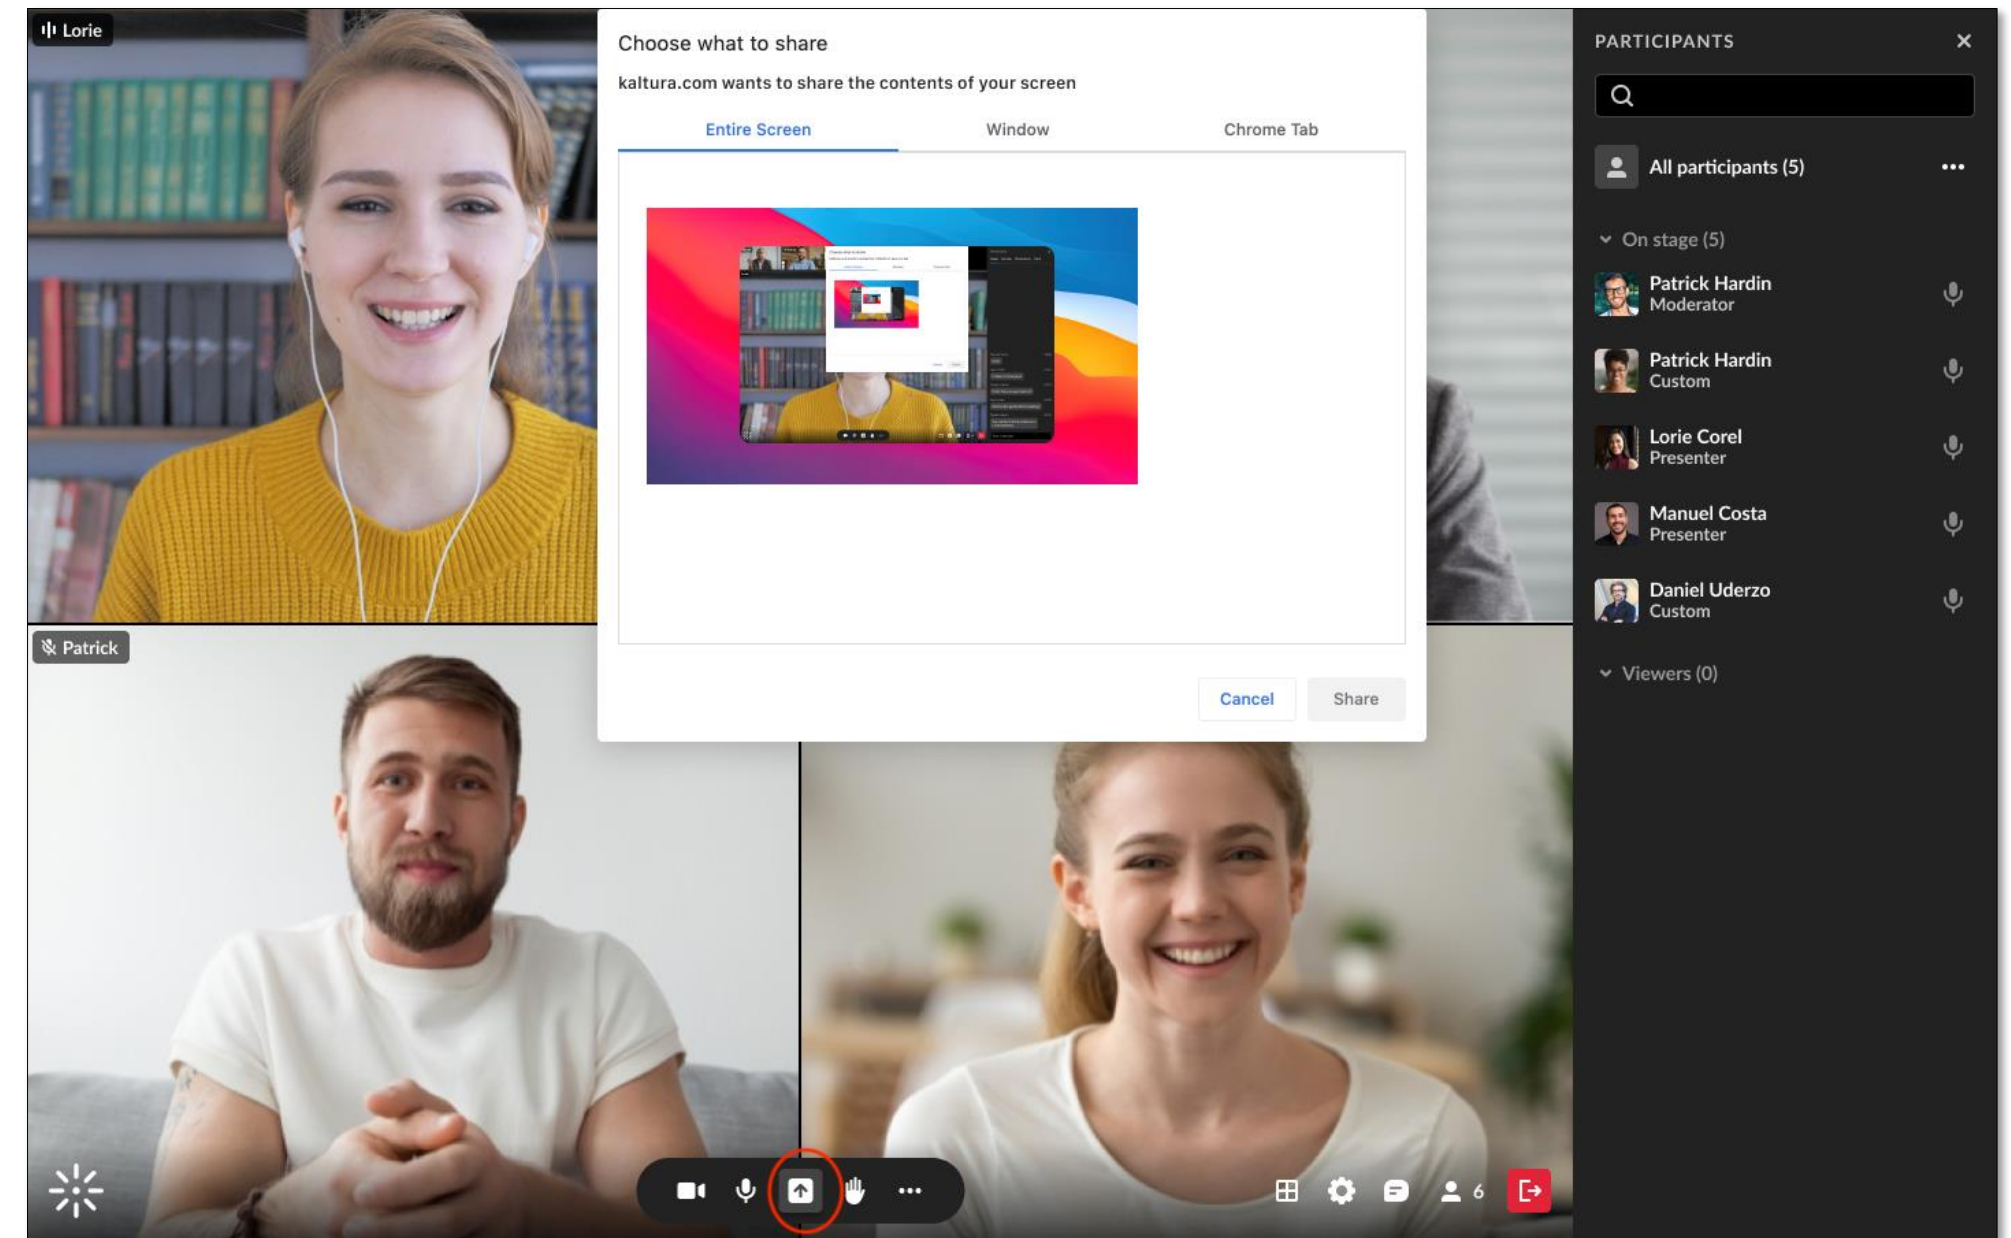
Lorie

Choose what to share

kaltura.com wants to share the contents of your screen

Entire Screen
Window
Chrome Tab

Cancel
Share

Patrick

6

PARTICIPANTS

All participants (5)

On stage (5)

Patrick Hardin
Moderator

Patrick Hardin
Custom

Lorie Corel
Presenter

Manuel Costa
Presenter

Daniel Uderzo
Custom

Viewers (0)